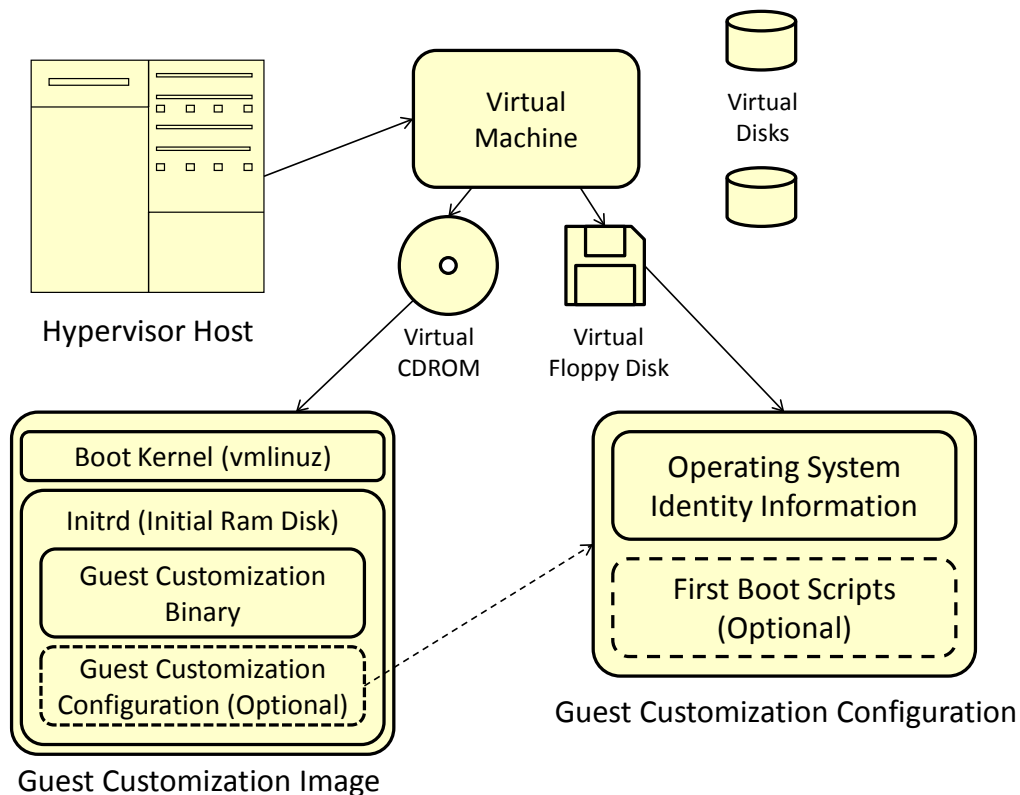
Virtual Machine

Virtual Disks

Hypervisor Host

Virtual CDROM

Virtual Floppy Disk

Boot Kernel (vmlinuz)

Initrd (Initial Ram Disk)

Guest Customization Binary

Guest Customization Configuration (Optional)

Guest Customization Image

Operating System Identity Information

First Boot Scripts (Optional)

Guest Customization Configuration